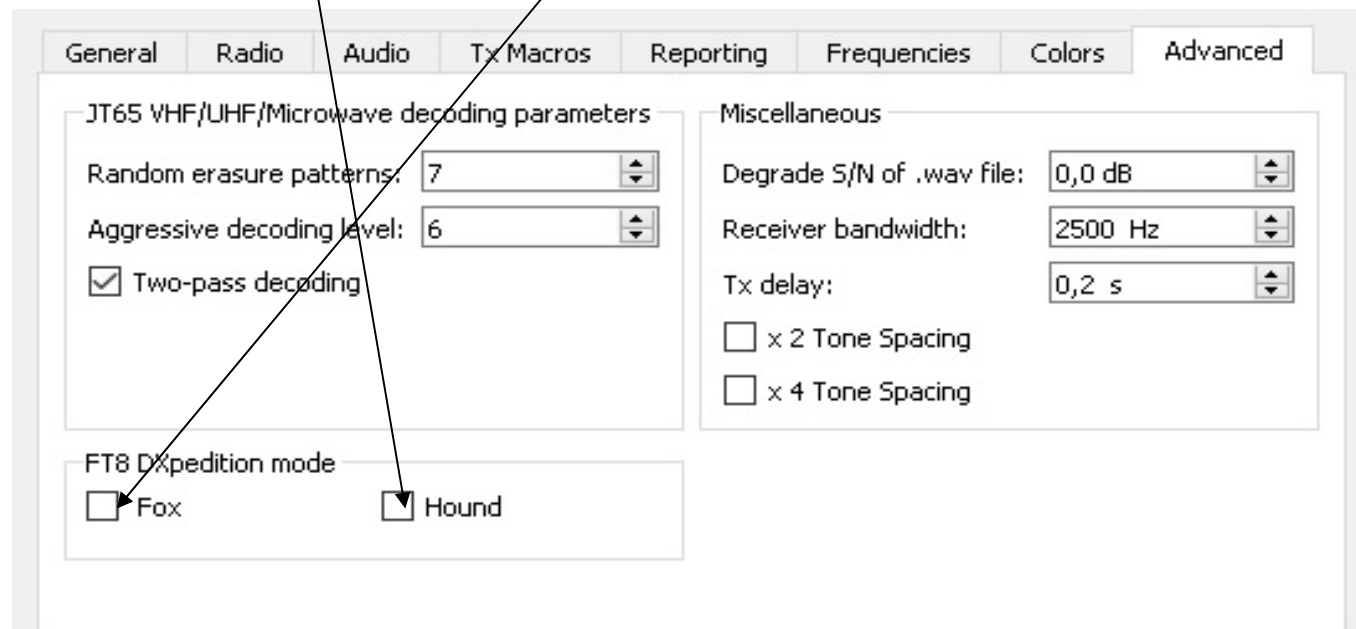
General Radio Audio Tx Macros Reporting Frequencies Colors Advanced

JT65 VHF/UHF/Microwave decoding parameters

Random erasure patterns: 7

Aggressive decoding level: 6

Two-pass decoding

Miscellaneous

Degrade S/N of .wav file: 0,0 dB

Receiver bandwidth: 2500 Hz

Tx delay: 0,2 s

x 2 Tone Spacing

x 4 Tone Spacing

FT8 DXpedition mode

Fox

Hound